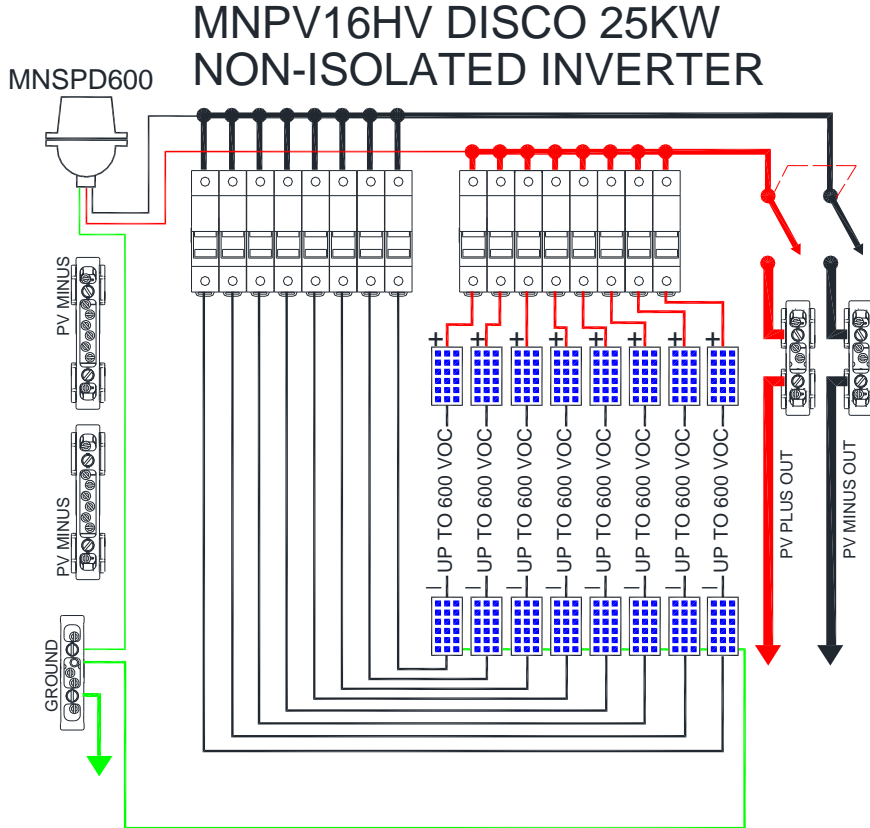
MNPV16HV DISCO 25KW
NON-ISOLATED INVERTER

MNSPD600

PV MINUS

PV MINUS

GROUND

+ + + + + + + +

UP TO 600 VOC
UP TO 600 VOC
UP TO 600 VOC
UP TO 600 VOC
UP TO 600 VOC
UP TO 600 VOC
UP TO 600 VOC
UP TO 600 VOC

– – – – – – – –

PV PLUS OUT

PV MINUS OUT